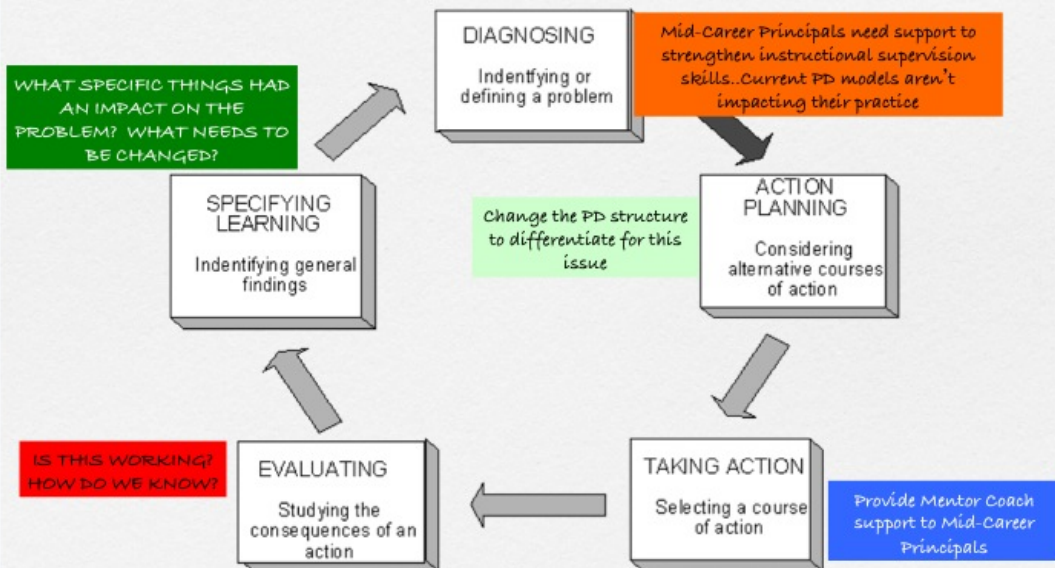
WHAT SPECIFIC THINGS HAD AN IMPACT ON THE PROBLEM? WHAT NEEDS TO BE CHANGED?

DIAGNOSING

Indentfying or defining a problem

Mid-Career Principals need support to strengthen instructional supervision skills..Current PD models aren't impacting their practice

SPECIFYING LEARNING

Indentifying general findings

Change the PD structure to differentiate for this issue

ACTION PLANNING

Considering alternative courses of action

IS THIS WORKING? HOW DO WE KNOW?

EVALUATING

Studying the consequences of an action

TAKING ACTION

Selecting a course of action

Provide Mentor Coach support to Mid-Career Principals